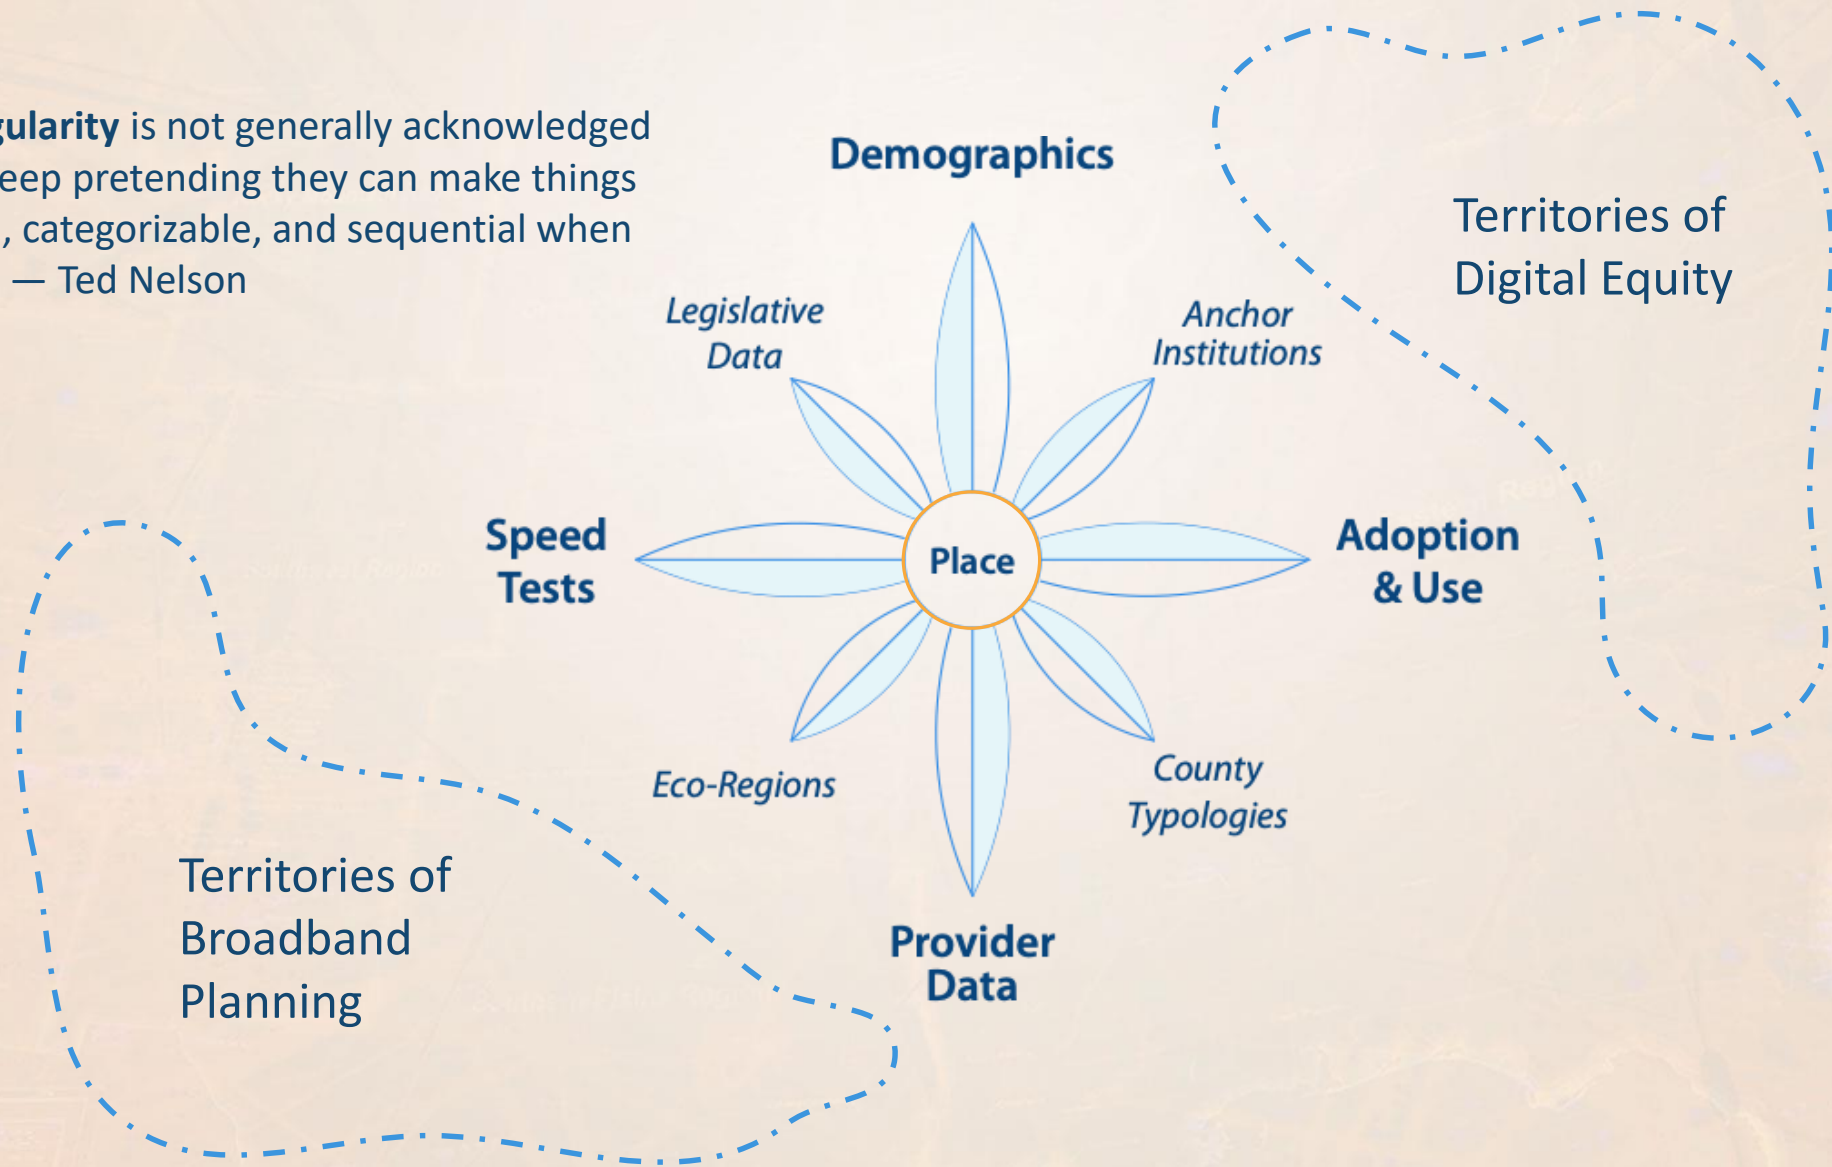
gularity is not generally acknowledged eep pretending they can make things , categorizable, and sequential when — Ted Nelson

Demographics

Territories of Digital Equity

Legislative Data

Anchor Institutions

Speed Tests

Place

Adoption & Use

Eco-Regions

County Typologies

Provider Data

Territories of Broadband Planning